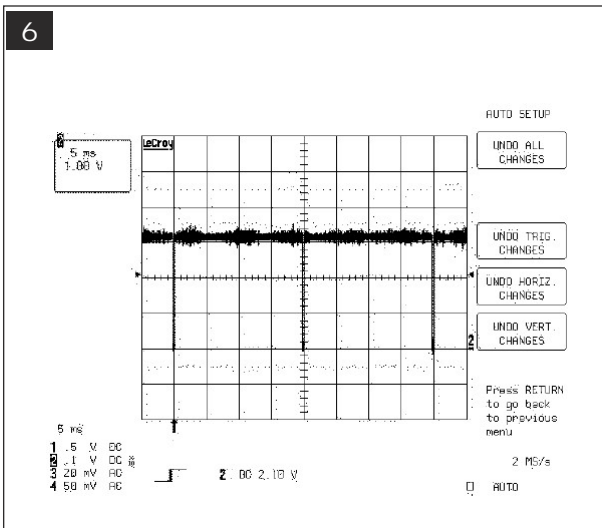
6

AUTO SETUP

UNDO ALL CHANGES

UNDO TRIG. CHANGES

UNDO HORIZ. CHANGES

UNDO VERT. CHANGES

Press RETURN to go back to previous menu

2 MS/s

AUTO

.5 ms
1.00 V

LeCroy

2

5 ms
1 .5 V DC
2 .1 V DC
3 20 mV AC
4 50 mV AC

2 DC 2.10 V